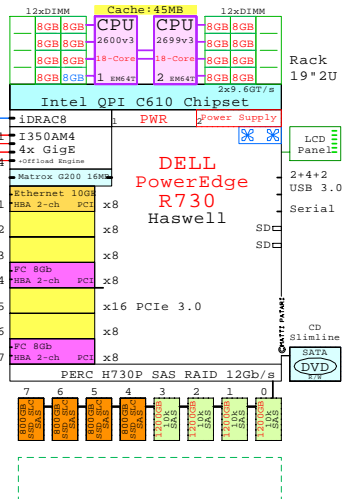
12xDIMM

Cache:45MB

12xDIMM

| 8GB | 8GB |
|---|---|
| 8GB | 8GB |
| 8GB | 8GB |
| 8GB | 8GB |

CPU 2600v3 18-Core 1 EM64T

CPU 2699v3 18-Core 2 EM64T

| 8GB | 8GB |
|---|---|
| 8GB | 8GB |
| 8GB | 8GB |
| 8GB | 8GB |

Rack 19"2U

2x9.6GT/s

Intel QPI C610 Chipset

iDRAC8

1 PWR 2 Power Supply

I350AM4
4x GigE
+Offload Engine

LCD Panel

Matrox G200 16MB

DELL
PowerEdge
R730
Haswell

2+4+2 USB 3.0

Serial

SD

SD

Ethernet 10GB
HBA 2-ch PCI x8

x8

x8

FC 8Gb
HBA 2-ch PCI x8

x16 PCIe 3.0

x8

FC 8Gb
HBA 2-ch PCI x8

CD Slimline

SATA DVD R/W

PERC H730P SAS RAID 12Gb/s

7 6 5 4 3 2 1 0

800GB SSD SLC SAS

800GB SSD SLC SAS

800GB SSD SLC SAS

800GB SSD SLC SAS

1200GB 10k SAS

1200GB 10k SAS

1200GB 10k SAS

1200GB 10k SAS